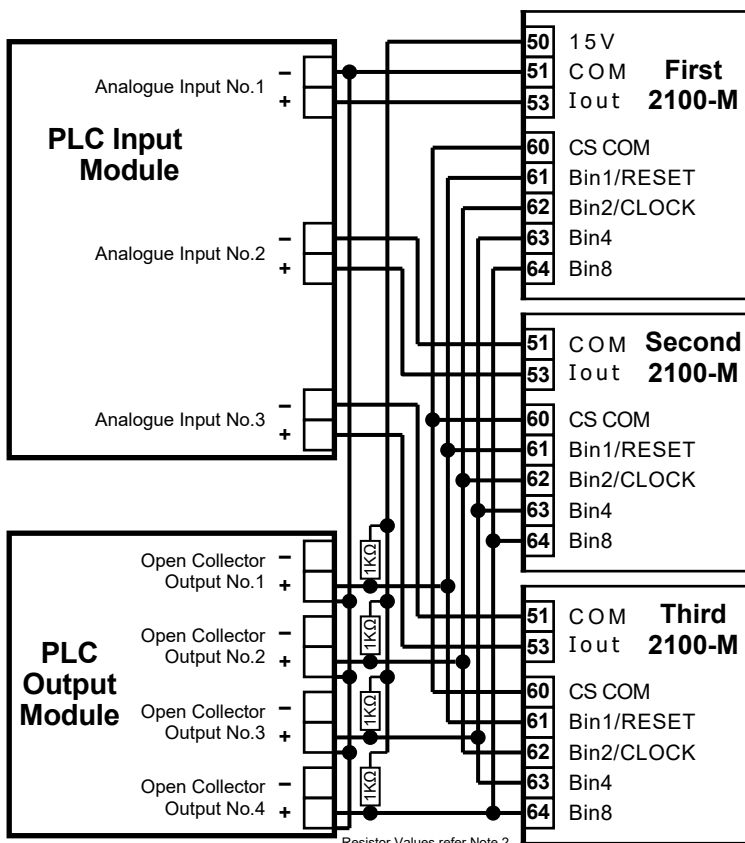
PLC Input Module

Analogue Input No.1 – +

Analogue Input No.2 – +

Analogue Input No.3 – +

PLC Output Module

Open Collector Output No.1 – +

Open Collector Output No.2 – +

Open Collector Output No.3 – +

Open Collector Output No.4 – +

1KΩ
1KΩ
1KΩ
1KΩ

First 2100-M
50 15V
51 COM
53 Iout
60 CS COM
61 Bin1/RESET
62 Bin2/CLOCK
63 Bin4
64 Bin8

Second 2100-M
51 COM
53 Iout
60 CS COM
61 Bin1/RESET
62 Bin2/CLOCK
63 Bin4
64 Bin8

Third 2100-M
51 COM
53 Iout
60 CS COM
61 Bin1/RESET
62 Bin2/CLOCK
63 Bin4
64 Bin8

Resistor Values refer Note 2